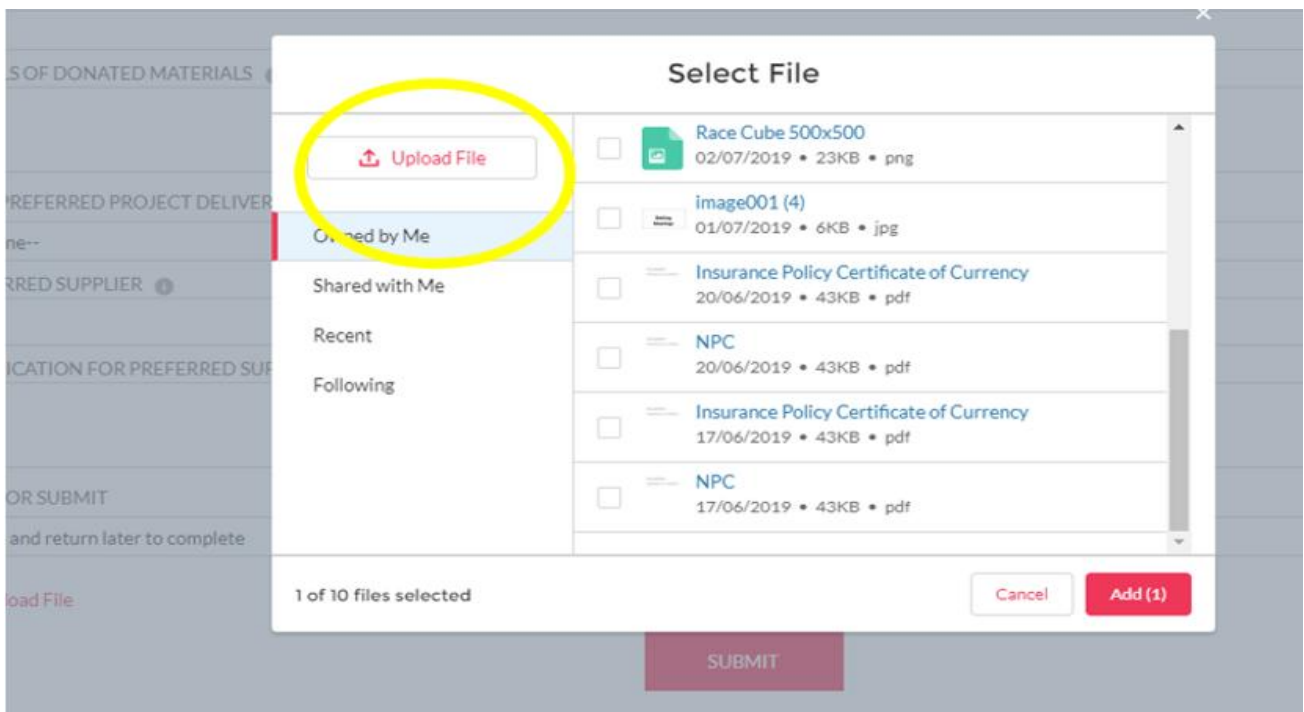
LS OF DONATED MATERIALS

PREFERRED PROJECT DELIVER

ne--

RRED SUPPLIER

ICATION FOR PREFERRED SU

OR SUBMIT

and return later to complete

oad File

SUBMIT

Select File

Upload File

Owned by Me

Shared with Me

Recent

Following

Race Cube 500x500
02/07/2019 • 23KB • png

image001 (4)
01/07/2019 • 6KB • jpg

Insurance Policy Certificate of Currency
20/06/2019 • 43KB • pdf

NPC
20/06/2019 • 43KB • pdf

Insurance Policy Certificate of Currency
17/06/2019 • 43KB • pdf

NPC
17/06/2019 • 43KB • pdf

1 of 10 files selected

Cancel

Add (1)